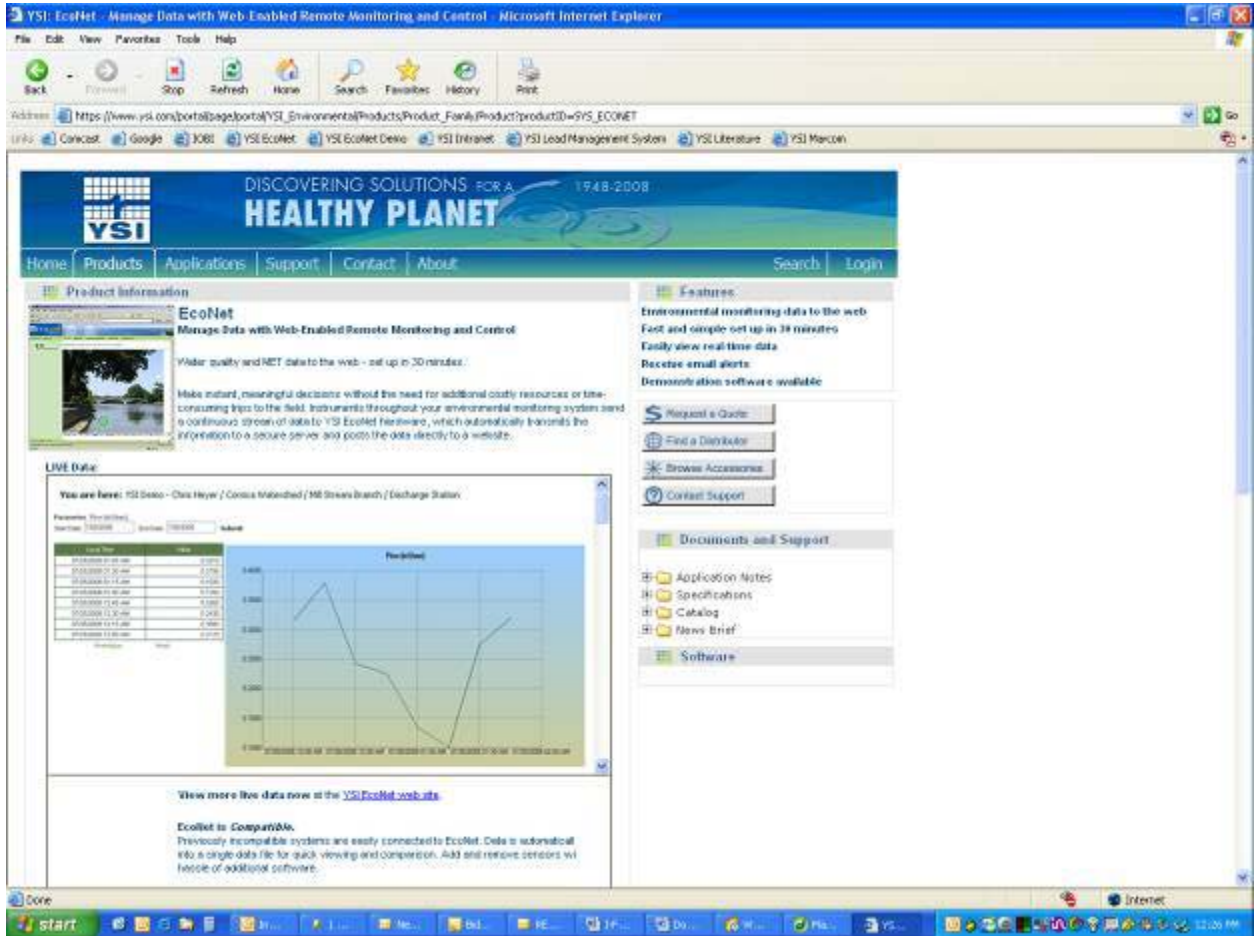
YSI: EcoNet - Manage Data with Web-Enabled Remote Monitoring and Control - Microsoft Internet Explorer

File Edit View Favorites Tools Help

Back Forward Stop Refresh Home Search Favorites History Print

Address https://www.ysi.com/portal/page/portal/YSI_Environmental/Products/Product_Family/Product?productID=SYS_ECONET

Go

Links Comcast Google JOBI YSI EcoNet YSI EcoNet Demo YSI Intranet YSI Lead Management System YSI Literature YSI Marcom

YSI

DISCOVERING SOLUTIONS FOR A HEALTHY PLANET 1948-2008

Home Products Applications Support Contact About Search Login

Product Information

EcoNet
Manage Data with Web-Enabled Remote Monitoring and Control

Water quality and NET data to the web - set up in 30 minutes.

Make instant, meaningful decisions without the need for additional costly resources or time-consuming trips to the field. Instruments throughout your environmental monitoring system send a continuous stream of data to YSI EcoNet hardware, which automatically transmits the information to a secure server and posts the data directly to a website.

LIVE Data:

You are here: YSI Demo - Chris Heyer / Conics Watershed / Mill Stream Branch / Discharge Station

Parameter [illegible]
Start Date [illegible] End Date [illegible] Submit

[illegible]

View more live data now at the YSI EcoNet web site.

EcoNet is Compatible.
Previously incompatible systems are easily connected to EcoNet. Data is automaticall into a single data file for quick viewing and comparison. Add and remove sensors wi hassle of additional software.

Features
Environmental monitoring data to the web
Fast and simple set up in 30 minutes
Easily view real-time data
Receive email alerts
Demonstration software available

Request a Quote
Find a Distributor
Browse Accessories
Contact Support

Documents and Support
Application Notes
Specifications
Catalog
News Brief

Software

Done Internet

start 12:26 PM